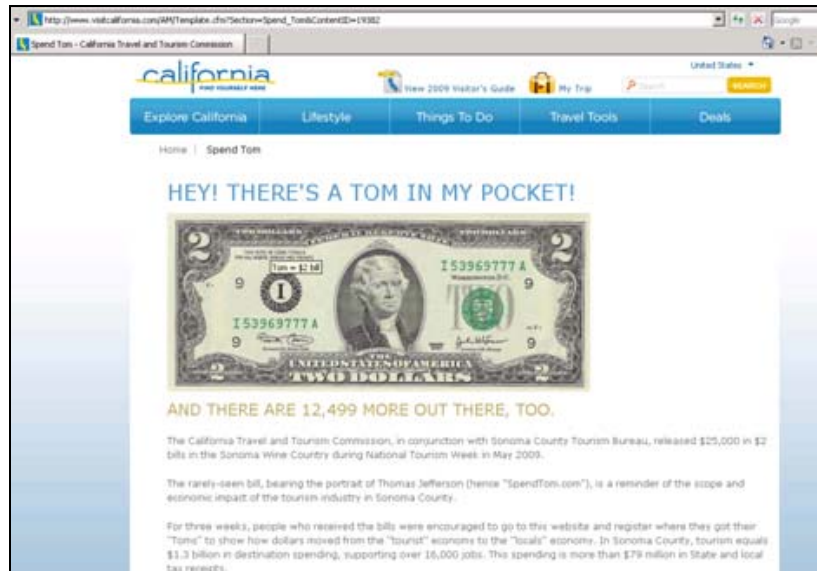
http://www.visitcalifornia.com/AM/Template.cfm?Section=Spend_Tom&ContentID=19382

Spend Tom - California Travel and Tourism Commission

Google

california
FIND YOURSELF HERE

New 2009 Visitor's Guide

My Trip

United States

Search

SEARCH

Explore California

Lifestyle

Things To Do

Travel Tools

Deals

Home | Spend Tom

HEY! THERE'S A TOM IN MY POCKET!

Tom = $2 bill

I53969777 A

I53969777 A

TOM

9

9

9

9

I

2

2

THE UNITED STATES OF AMERICA

TWO DOLLARS

AND THERE ARE 12,499 MORE OUT THERE, TOO.

The California Travel and Tourism Commission, in conjunction with Sonoma County Tourism Bureau, released $25,000 in $2 bills in the Sonoma Wine Country during National Tourism Week in May 2009.

The rarely-seen bill, bearing the portrait of Thomas Jefferson (hence "SpendTom.com"), is a reminder of the scope and economic impact of the tourism industry in Sonoma County.

For three weeks, people who received the bills were encouraged to go to this website and register where they got their "Toms" to show how dollars moved from the "tourist" economy to the "locals" economy. In Sonoma County, tourism equals $1.3 billion in destination spending, supporting over 16,000 jobs. This spending is more than $79 million in State and local tax receipts.